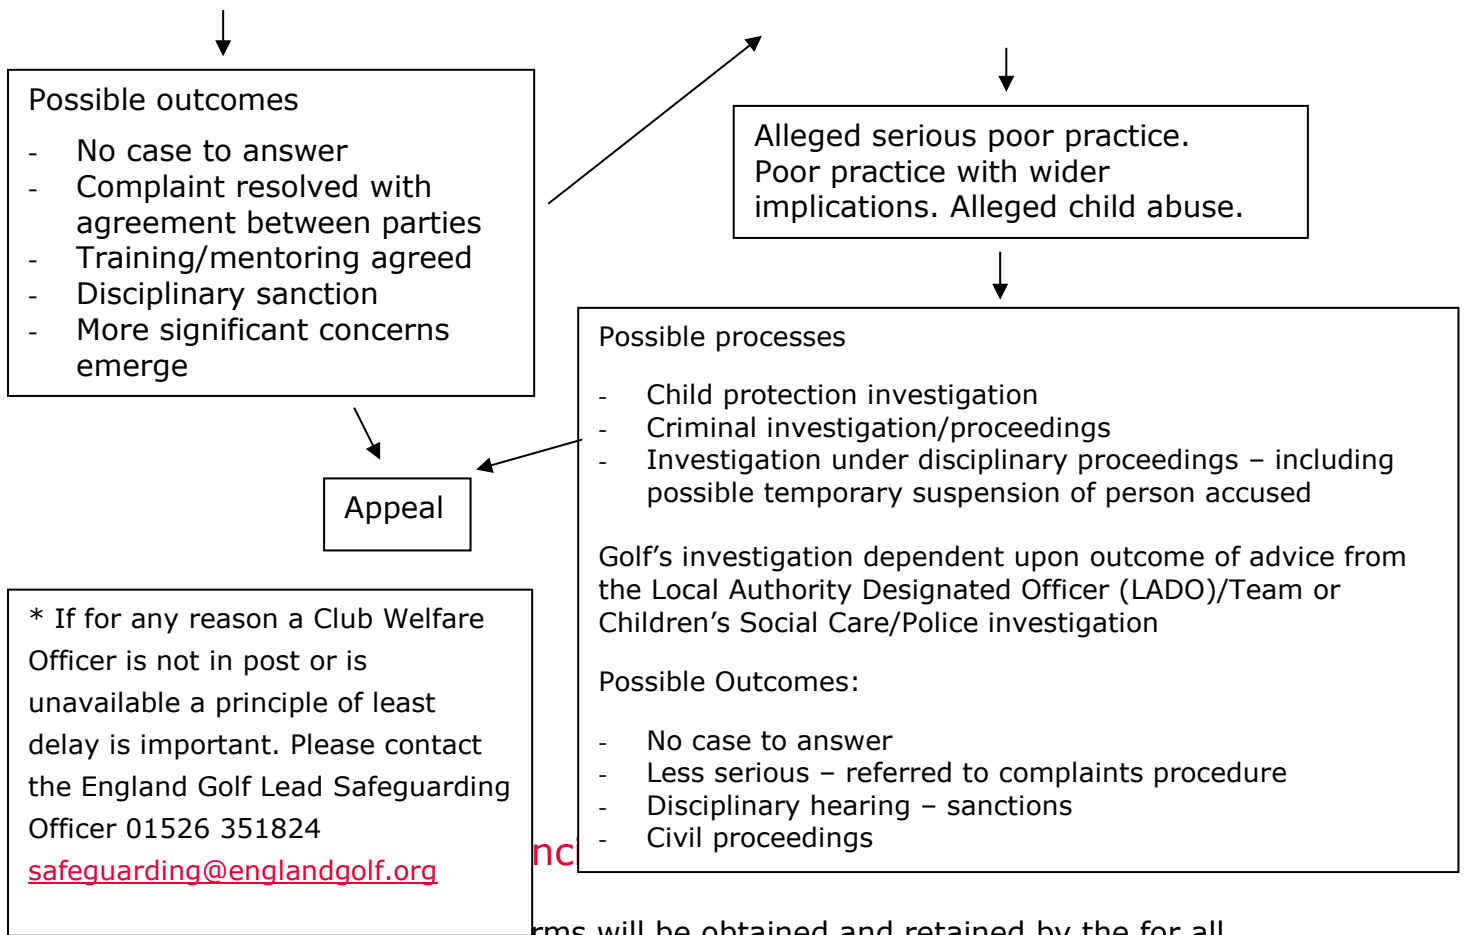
Possible outcomes

- No case to answer
- Complaint resolved with agreement between parties
- Training/mentoring agreed
- Disciplinary sanction
- More significant concerns emerge

Alleged serious poor practice. Poor practice with wider implications. Alleged child abuse.

Possible processes

- Child protection investigation
- Criminal investigation/proceedings
- Investigation under disciplinary proceedings – including possible temporary suspension of person accused

Golf's investigation dependent upon outcome of advice from the Local Authority Designated Officer (LADO)/Team or Children's Social Care/Police investigation

Possible Outcomes:

- No case to answer
- Less serious – referred to complaints procedure
- Disciplinary hearing – sanctions
- Civil proceedings

Appeal

* If for any reason a Club Welfare Officer is not in post or is unavailable a principle of least delay is important. Please contact the England Golf Lead Safeguarding Officer 01526 351824 safeguarding@englandgolf.org

nci

rms will be obtained and retained by the for all